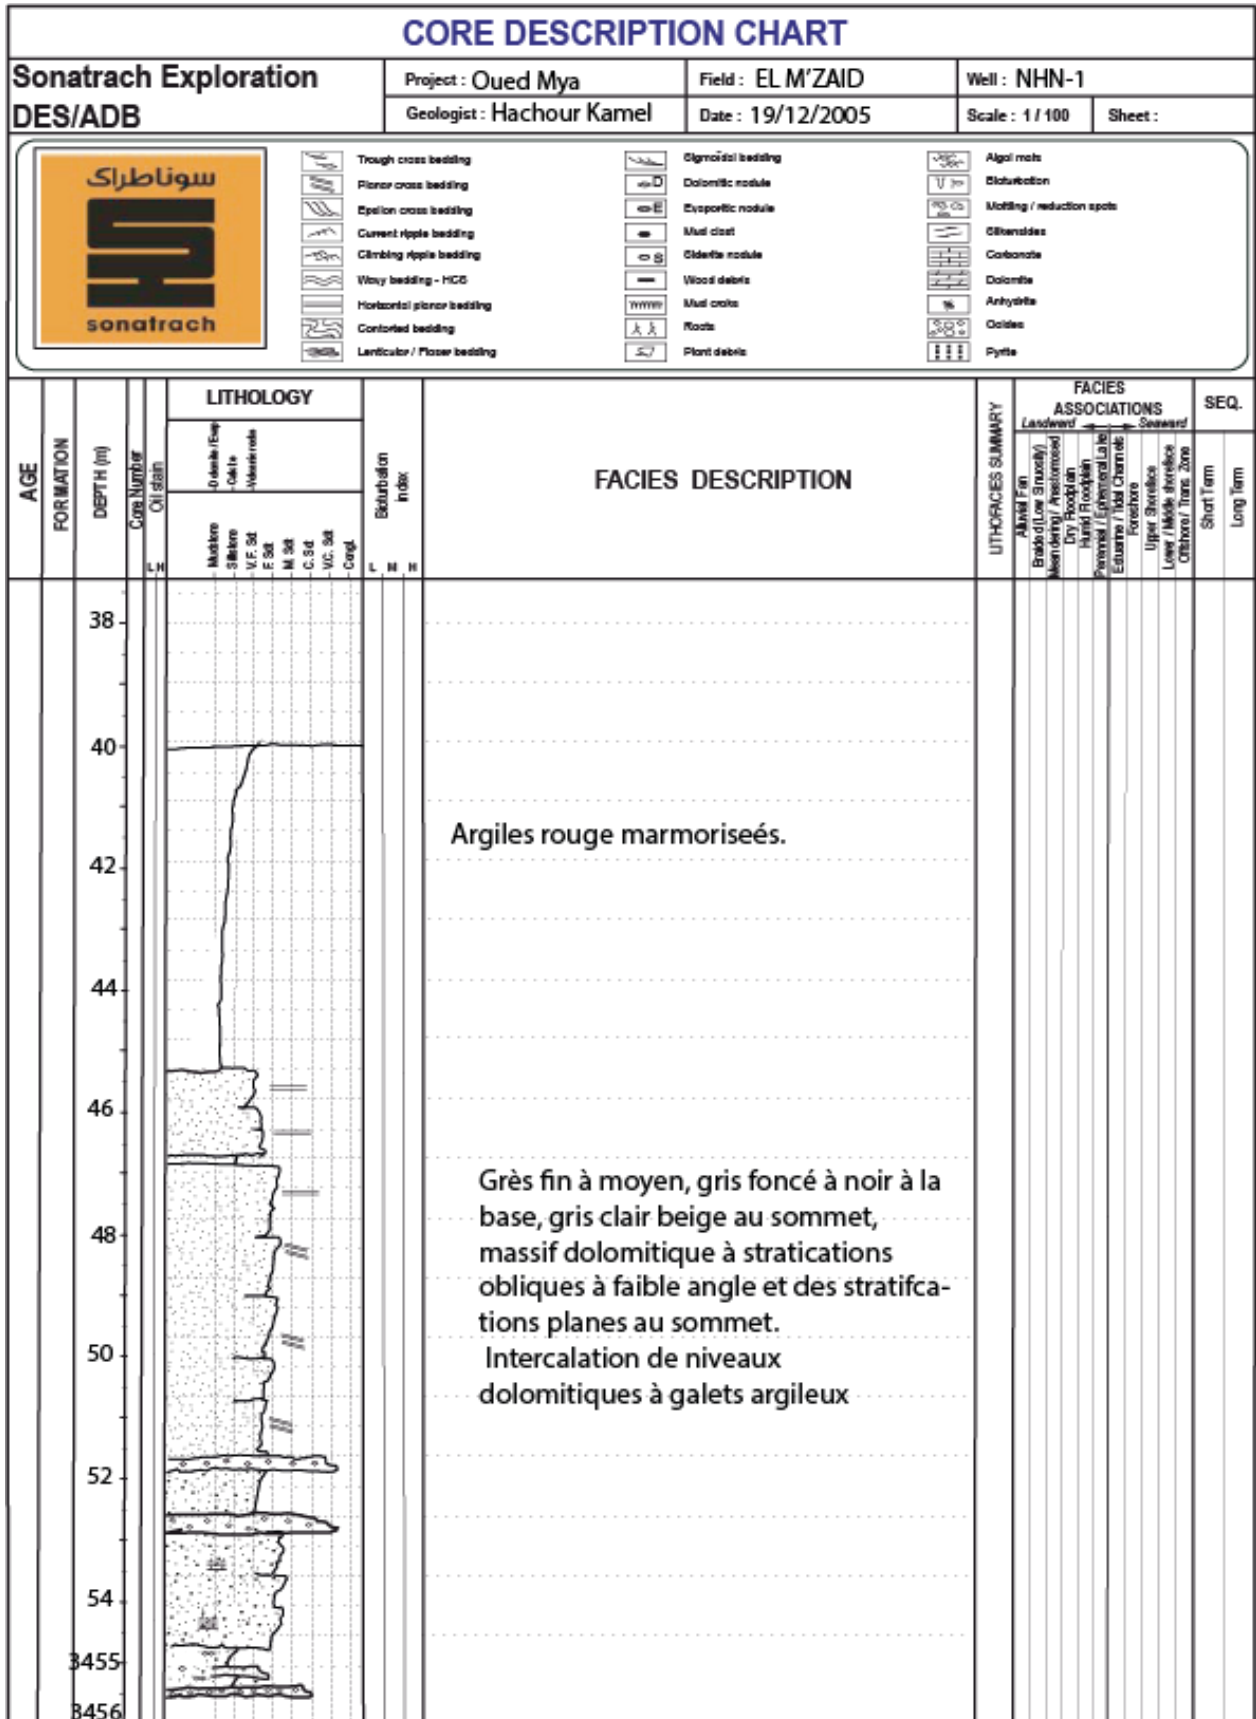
CORE DESCRIPTION CHART

Sonatrach Exploration DES/ADB

| Project : Oued Mya | Field : EL M'ZAID | Well : NHN-1 |
|---|---|---|
| Geologist : Hachour Kamel | Date : 19/12/2005 | Scale : 1 / 100 — Sheet : |

سوناطراك
sonatrach

Trough cross bedding
Planar cross bedding
Epsilon cross bedding
Current ripple bedding
Climbing ripple bedding
Wavy bedding - HCS
Horizontal planar bedding
Contorted bedding
Lenticular / Flaser bedding

Sigmoidal bedding
Dolomitic nodule
Evaporitic nodule
Mud clast
Siderite nodule
Wood debris
Mud cracks
Roots
Plant debris

Algal mats
Bioturbation
Mottling / reduction spots
Slikensides
Carbonate
Dolomite
Anhydrite
Oxides
Pyrite

AGE
FORMATION
DEPTH (m)
Core Number
Oil stain
L H
LITHOLOGY
Dolomite / Evap
Calcite
Volcanic rocks
Mudstone
Siltstone
V.F. Sd
F. Sd
M. Sd
C. Sd
V.C. Sd
Congl.
Bioturbation Index
L M H
FACIES DESCRIPTION
LITHOFACIES SUMMARY
FACIES ASSOCIATIONS
Landward — Seaward
Alluvial Fan
Braided (Low Sinuosity)
Meandering / Anastomosed
Dry Floodplain
Humid Floodplain
Perennial / Ephemeral Lake
Estuarine / Tidal Channels
Foreshore
Upper Shoreface
Lower / Middle shoreface
Offshore / Trans. Zone
SEQ.
Short Term
Long Term

38
40
42
44
46
48
50
52
54
3455
3456

Argiles rouge marmoriseés.

Grès fin à moyen, gris foncé à noir à la base, gris clair beige au sommet, massif dolomitique à stratications obliques à faible angle et des stratifcations planes au sommet.
Intercalation de niveaux dolomitiques à galets argileux